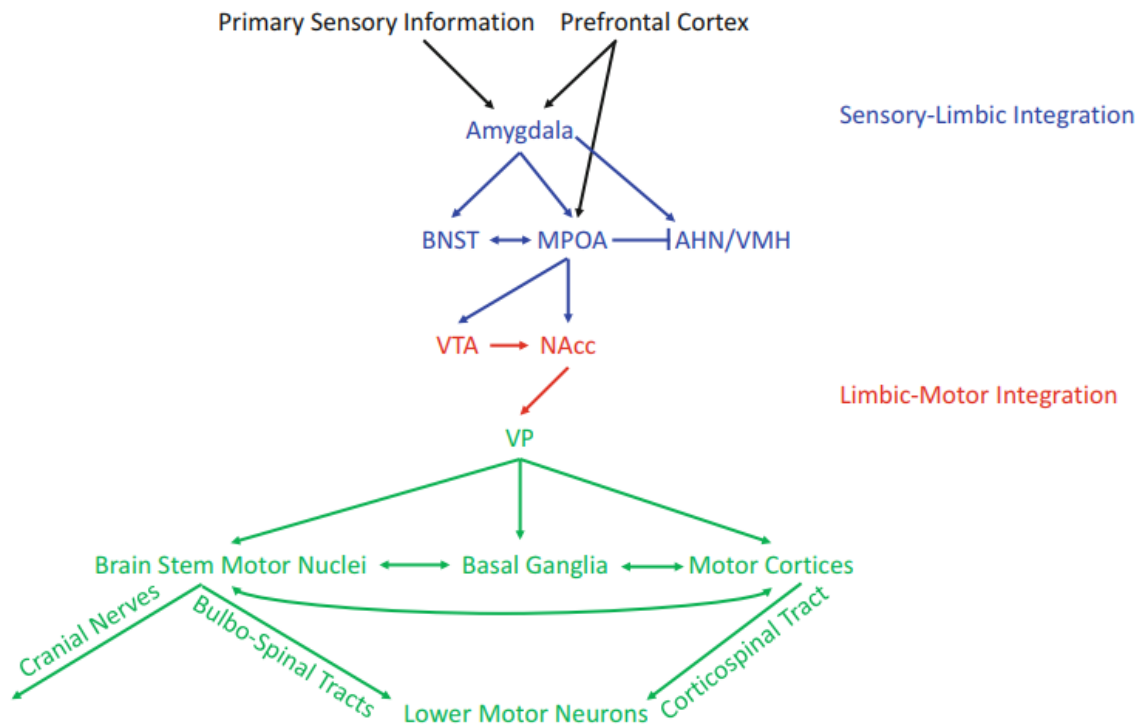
Primary Sensory Information
Prefrontal Cortex

Amygdala

Sensory-Limbic Integration

BNST
MPOA
AHN/VMH

VTA
NAcc

Limbic-Motor Integration

VP

Brain Stem Motor Nuclei
Basal Ganglia
Motor Cortices

Cranial Nerves
Bulbo-Spinal Tracts
Lower Motor Neurons
Corticospinal Tract